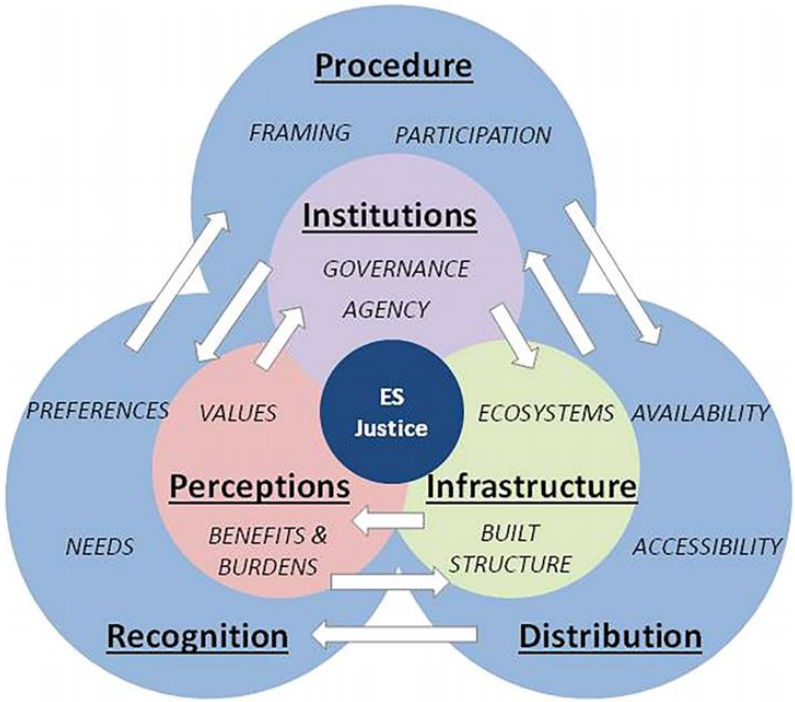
Procedure

FRAMING PARTICIPATION

Institutions

GOVERNANCE

AGENCY

PREFERENCES VALUES

ES Justice

ECOSYSTEMS AVAILABILITY

Perceptions

Infrastructure

NEEDS

BENEFITS & BURDENS

BUILT STRUCTURE

ACCESSIBILITY

Recognition

Distribution